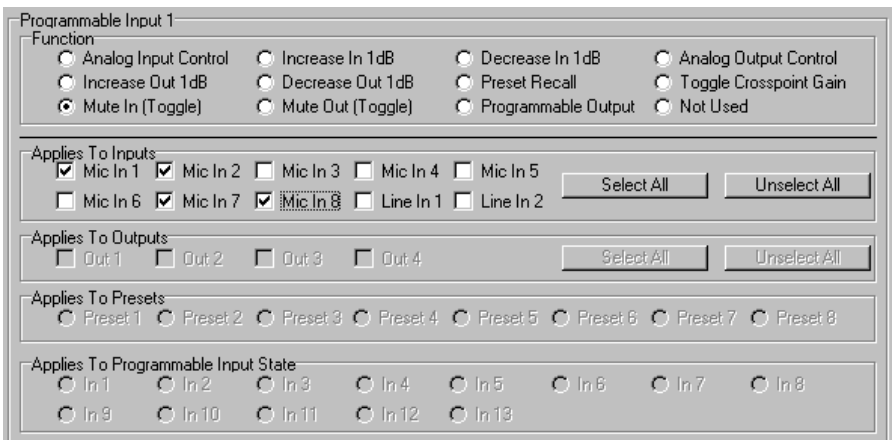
Programmable Input 1

Function

Analog Input Control
Increase In 1dB
Decrease In 1dB
Analog Output Control
Increase Out 1dB
Decrease Out 1dB
Preset Recall
Toggle Crosspoint Gain
Mute In (Toggle)
Mute Out (Toggle)
Programmable Output
Not Used

Applies To Inputs

Mic In 1
Mic In 2
Mic In 3
Mic In 4
Mic In 5
Select All
Unselect All
Mic In 6
Mic In 7
Mic In 8
Line In 1
Line In 2

Applies To Outputs

Out 1
Out 2
Out 3
Out 4
Select All
Unselect All

Applies To Presets

Preset 1
Preset 2
Preset 3
Preset 4
Preset 5
Preset 6
Preset 7
Preset 8

Applies To Programmable Input State

In 1
In 2
In 3
In 4
In 5
In 6
In 7
In 8
In 9
In 10
In 11
In 12
In 13